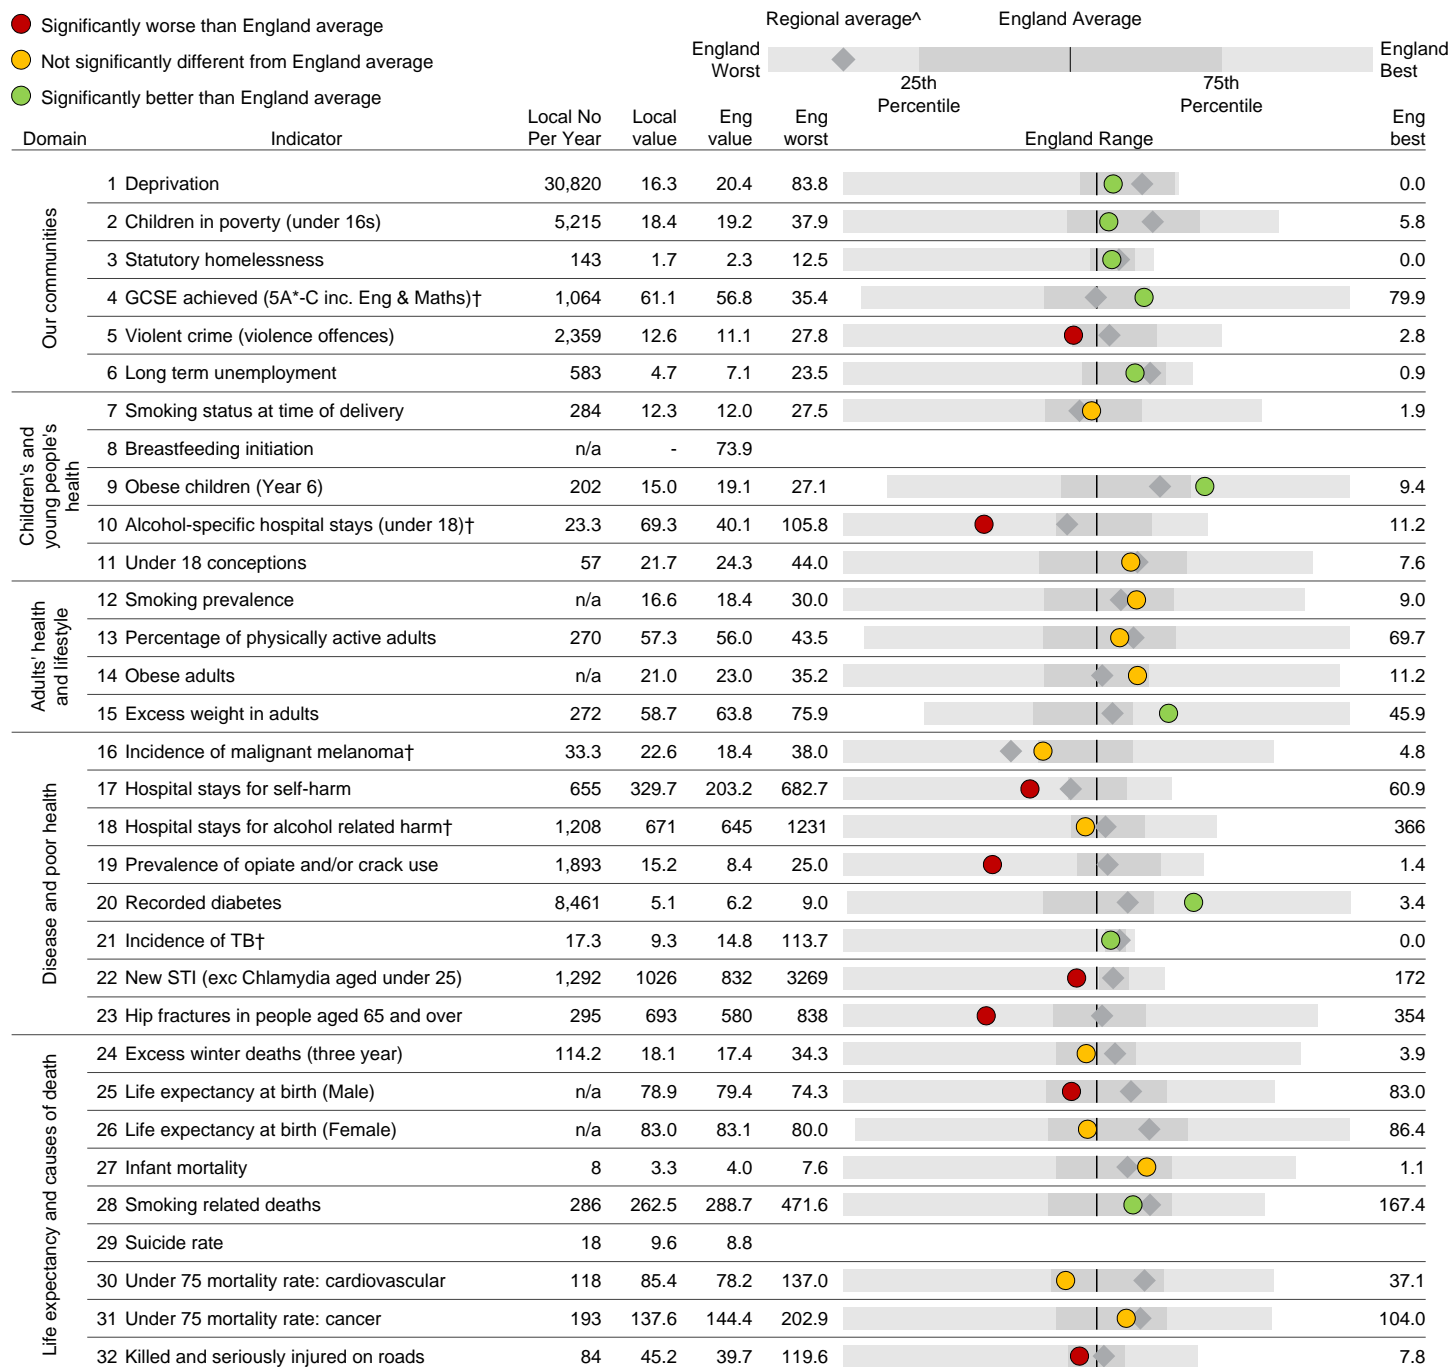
Significantly worse than England average
Not significantly different from England average
Significantly better than England average

Regional average^ England Average
England Worst 25th Percentile 75th Percentile England Best

| Domain | Indicator | Local No Per Year | Local value | Eng value | Eng worst | England Range | Eng best |
|---|---|---|---|---|---|---|---|
| Our communities | 1 Deprivation | 30,820 | 16.3 | 20.4 | 83.8 | | 0.0 |
| | 2 Children in poverty (under 16s) | 5,215 | 18.4 | 19.2 | 37.9 | | 5.8 |
| | 3 Statutory homelessness | 143 | 1.7 | 2.3 | 12.5 | | 0.0 |
| | 4 GCSE achieved (5A*-C inc. Eng & Maths)† | 1,064 | 61.1 | 56.8 | 35.4 | | 79.9 |
| | 5 Violent crime (violence offences) | 2,359 | 12.6 | 11.1 | 27.8 | | 2.8 |
| | 6 Long term unemployment | 583 | 4.7 | 7.1 | 23.5 | | 0.9 |
| Children's and young people's health | 7 Smoking status at time of delivery | 284 | 12.3 | 12.0 | 27.5 | | 1.9 |
| | 8 Breastfeeding initiation | n/a | - | 73.9 | | | |
| | 9 Obese children (Year 6) | 202 | 15.0 | 19.1 | 27.1 | | 9.4 |
| | 10 Alcohol-specific hospital stays (under 18)† | 23.3 | 69.3 | 40.1 | 105.8 | | 11.2 |
| | 11 Under 18 conceptions | 57 | 21.7 | 24.3 | 44.0 | | 7.6 |
| Adults' health and lifestyle | 12 Smoking prevalence | n/a | 16.6 | 18.4 | 30.0 | | 9.0 |
| | 13 Percentage of physically active adults | 270 | 57.3 | 56.0 | 43.5 | | 69.7 |
| | 14 Obese adults | n/a | 21.0 | 23.0 | 35.2 | | 11.2 |
| | 15 Excess weight in adults | 272 | 58.7 | 63.8 | 75.9 | | 45.9 |
| Disease and poor health | 16 Incidence of malignant melanoma† | 33.3 | 22.6 | 18.4 | 38.0 | | 4.8 |
| | 17 Hospital stays for self-harm | 655 | 329.7 | 203.2 | 682.7 | | 60.9 |
| | 18 Hospital stays for alcohol related harm† | 1,208 | 671 | 645 | 1231 | | 366 |
| | 19 Prevalence of opiate and/or crack use | 1,893 | 15.2 | 8.4 | 25.0 | | 1.4 |
| | 20 Recorded diabetes | 8,461 | 5.1 | 6.2 | 9.0 | | 3.4 |
| | 21 Incidence of TB† | 17.3 | 9.3 | 14.8 | 113.7 | | 0.0 |
| | 22 New STI (exc Chlamydia aged under 25) | 1,292 | 1026 | 832 | 3269 | | 172 |
| | 23 Hip fractures in people aged 65 and over | 295 | 693 | 580 | 838 | | 354 |
| Life expectancy and causes of death | 24 Excess winter deaths (three year) | 114.2 | 18.1 | 17.4 | 34.3 | | 3.9 |
| | 25 Life expectancy at birth (Male) | n/a | 78.9 | 79.4 | 74.3 | | 83.0 |
| | 26 Life expectancy at birth (Female) | n/a | 83.0 | 83.1 | 80.0 | | 86.4 |
| | 27 Infant mortality | 8 | 3.3 | 4.0 | 7.6 | | 1.1 |
| | 28 Smoking related deaths | 286 | 262.5 | 288.7 | 471.6 | | 167.4 |
| | 29 Suicide rate | 18 | 9.6 | 8.8 | | | |
| | 30 Under 75 mortality rate: cardiovascular | 118 | 85.4 | 78.2 | 137.0 | | 37.1 |
| | 31 Under 75 mortality rate: cancer | 193 | 137.6 | 144.4 | 202.9 | | 104.0 |
| | 32 Killed and seriously injured on roads | 84 | 45.2 | 39.7 | 119.6 | | 7.8 |